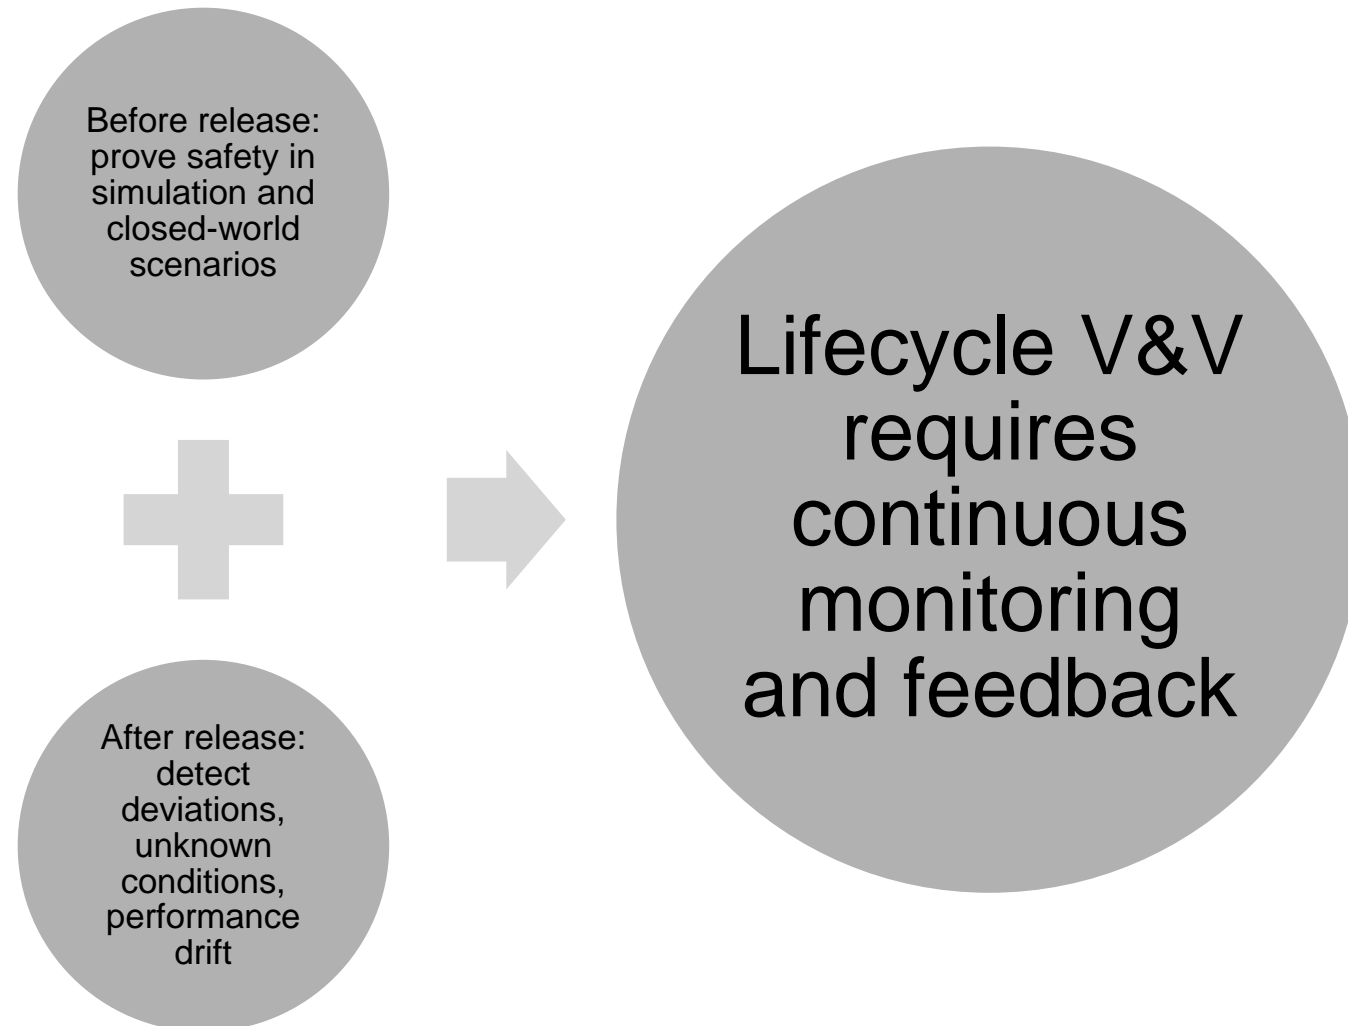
Before release: prove safety in simulation and closed-world scenarios

After release: detect deviations, unknown conditions, performance drift

Lifecycle V&V requires continuous monitoring and feedback